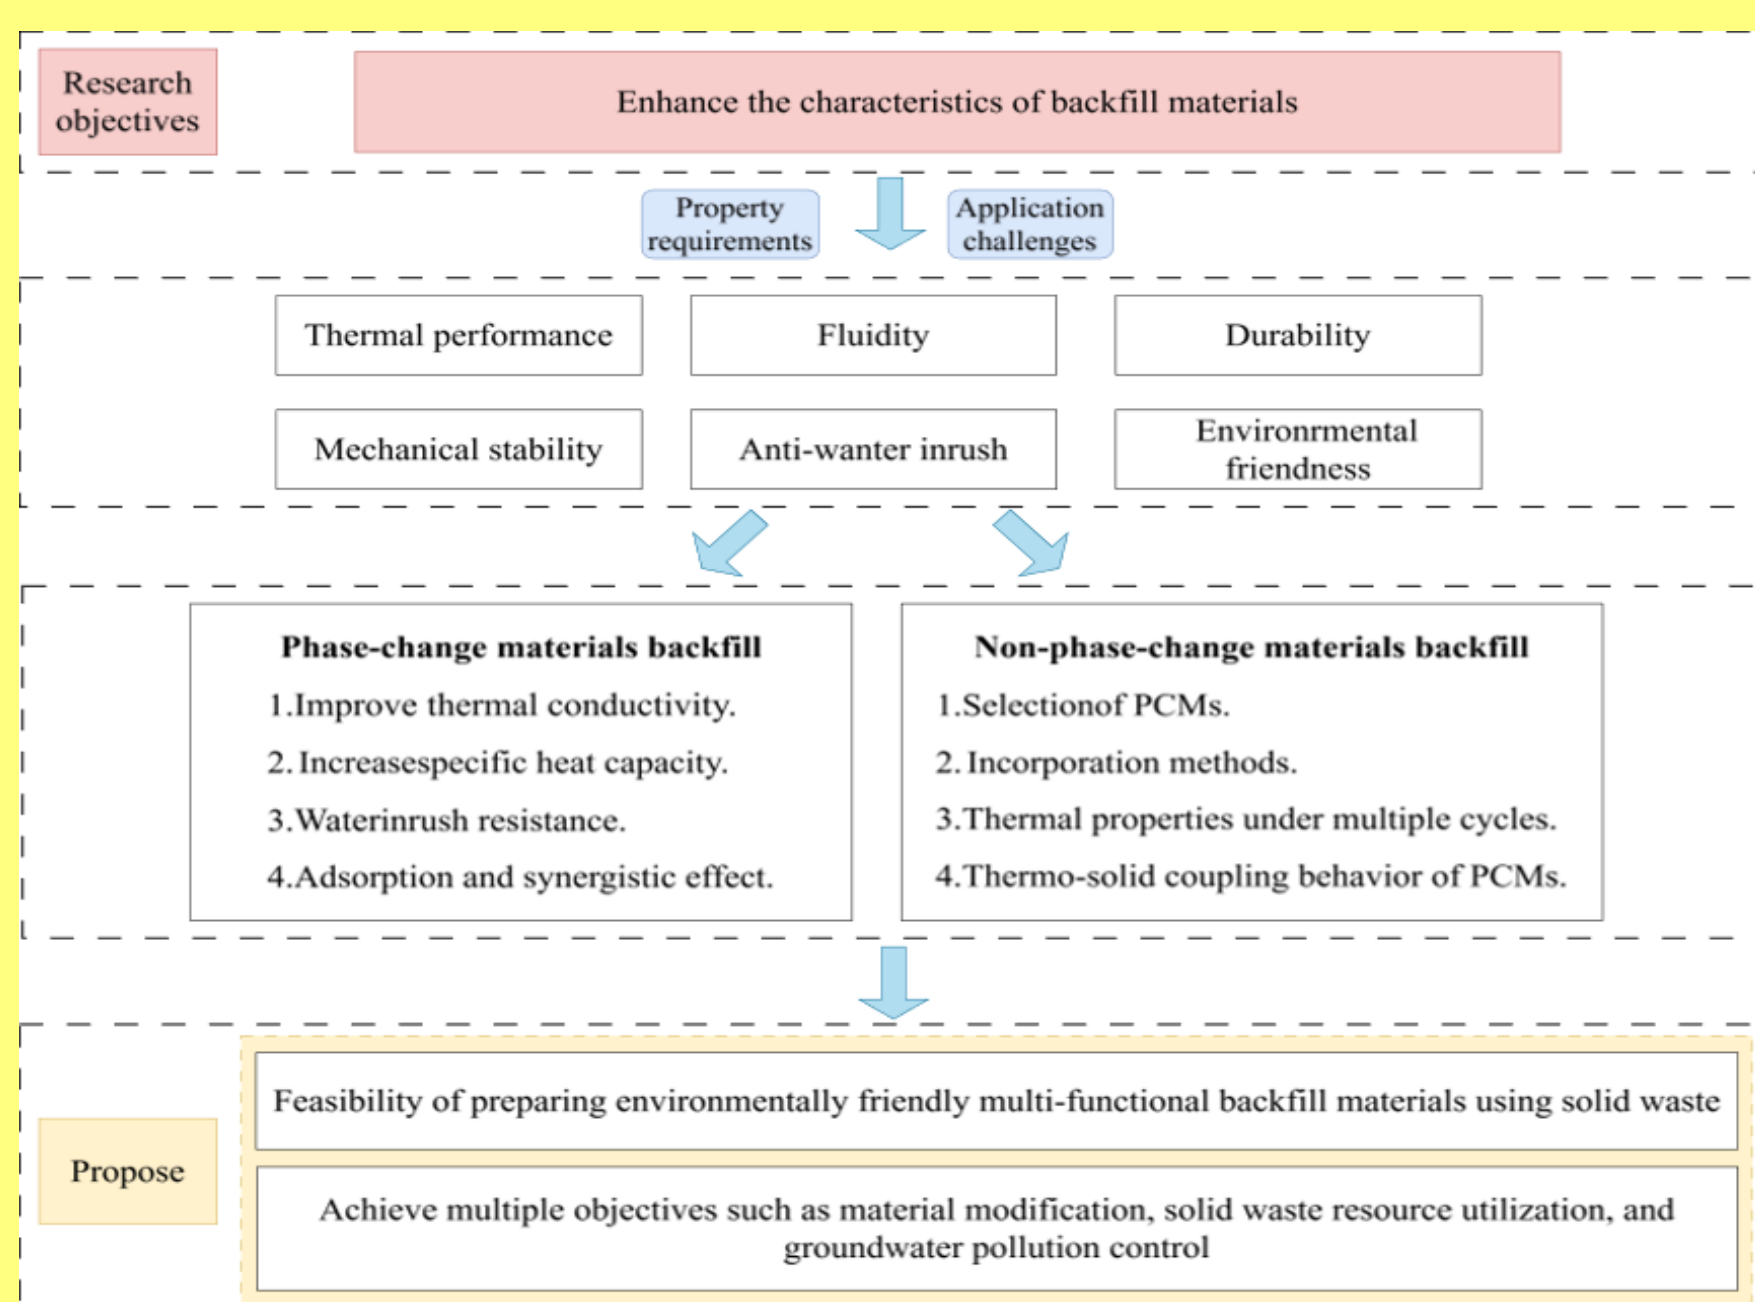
Research objectives

Enhance the characteristics of backfill materials

Property requirements

Application challenges

Thermal performance

Fluidity

Durability

Mechanical stability

Anti-wanter inrush

Environmental friendness

Phase-change materials backfill

1.Improve thermal conductivity.

2. Increasespecific heat capacity.

3.Waterinrush resistance.

4.Adsorption and synergistic effect.

Non-phase-change materials backfill

1.Selectionof PCMs.

2. Incorporation methods.

3.Thermal properties under multiple cycles.

4.Thermo-solid coupling behavior of PCMs.

Propose

Feasibility of preparing environmentally friendly multi-functional backfill materials using solid waste

Achieve multiple objectives such as material modification, solid waste resource utilization, and groundwater pollution control